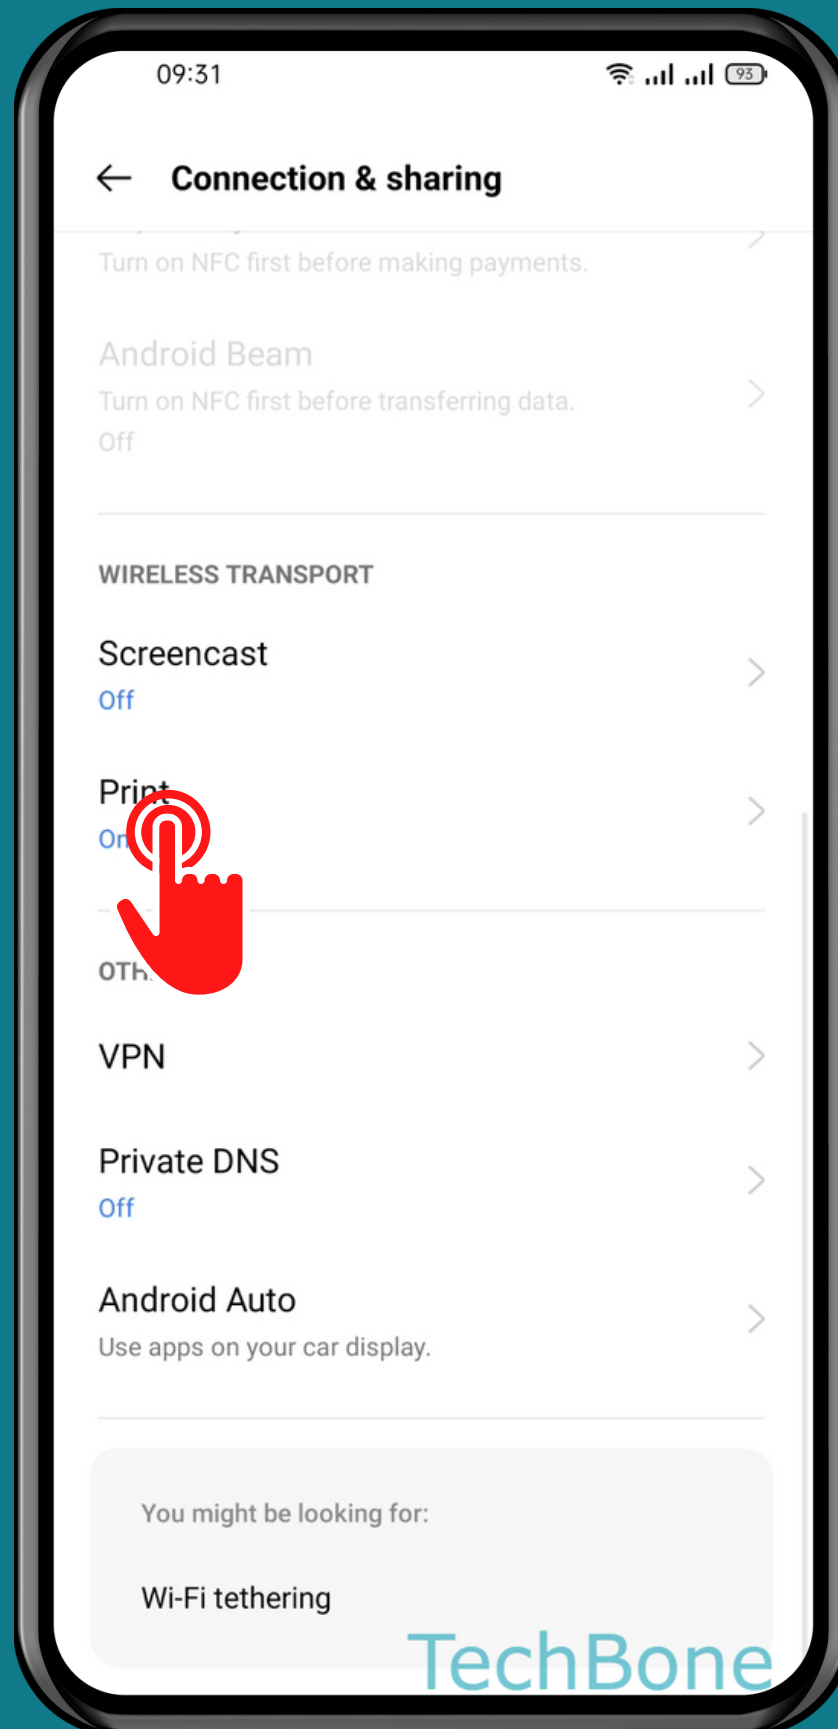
09:31

93

Connection & sharing

Turn on NFC first before making payments.

Android Beam

Turn on NFC first before transferring data.

Off

WIRELESS TRANSPORT

Screencast

Off

Print

On

OTH

VPN

Private DNS

Off

Android Auto

Use apps on your car display.

You might be looking for:

Wi-Fi tethering

TechBone